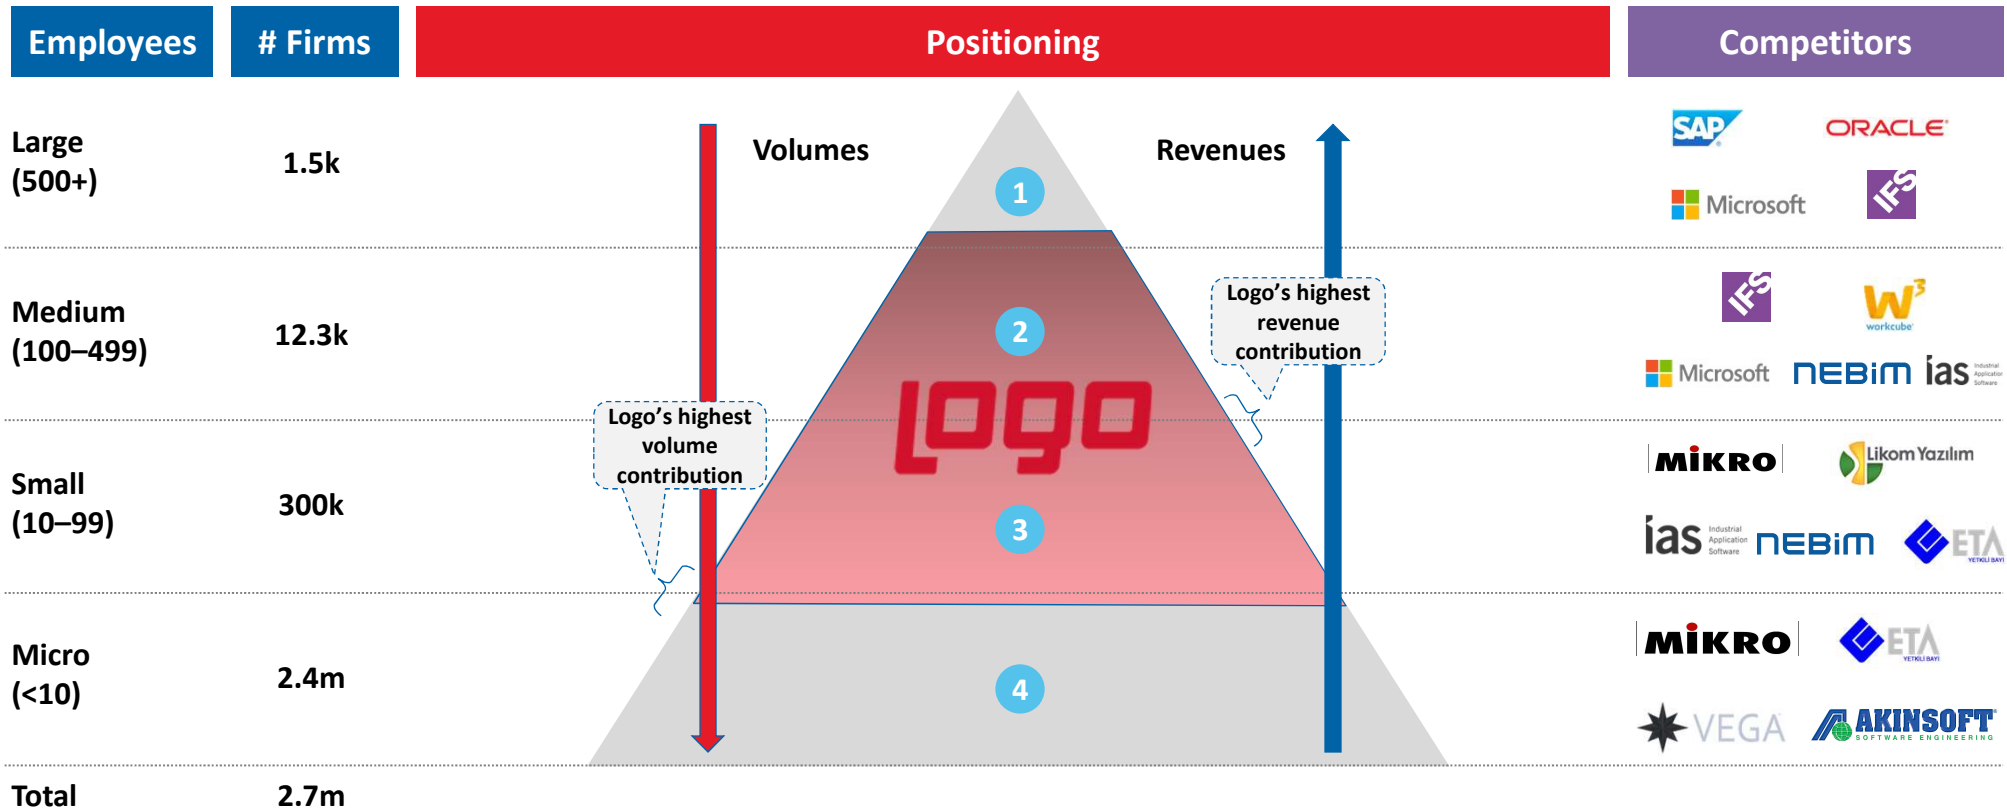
| Employees | # Firms | Positioning | Competitors |
|---|---|---|---|
| Large (500+) | 1.5k | 1 | SAP, ORACLE, Microsoft, IFS |
| Medium (100–499) | 12.3k | 2 | IFS, W³ workcube, Microsoft, NEBIM, ias Industrial Application Software |
| Small (10–99) | 300k | 3 | MIKRO, Likom Yazılım, ias Industrial Application Software, NEBIM, ETA YETKILI BAYI |
| Micro (<10) | 2.4m | 4 | MIKRO, ETA YETKILI BAYI, VEGA, AKINSOFT SOFTWARE ENGINEERING |
| Total | 2.7m | | |

Volumes

Revenues

logo

Logo's highest volume contribution

Logo's highest revenue contribution